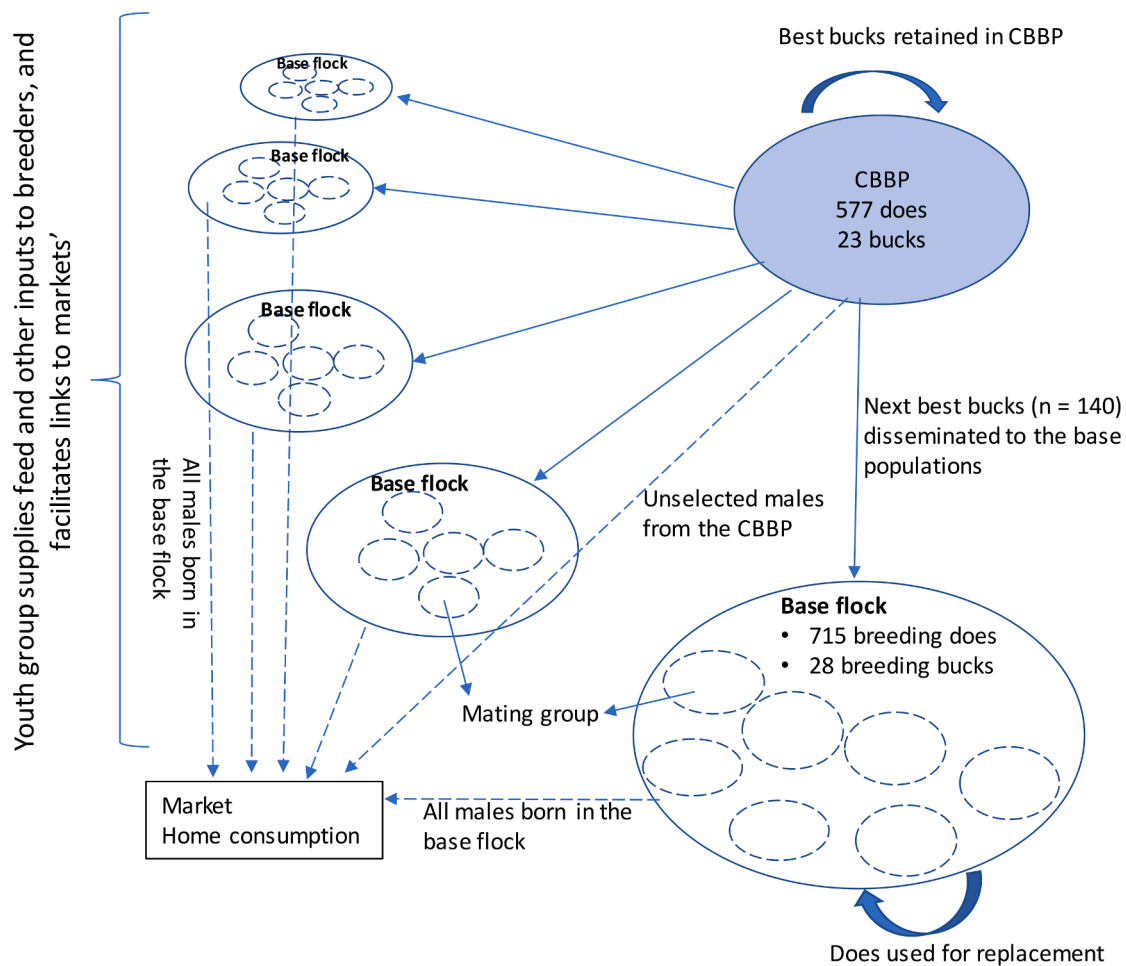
Youth group supplies feed and other inputs to breeders, and facilitates links to markets'

Best bucks retained in CBBP

Base flock

Base flock

CBBP
577 does
23 bucks

Base flock

Next best bucks (n = 140) disseminated to the base populations

All males born in the base flock

Base flock

Unselected males from the CBBP

Base flock
• 715 breeding does
• 28 breeding bucks

Mating group

Market
Home consumption

All males born in the base flock

Does used for replacement